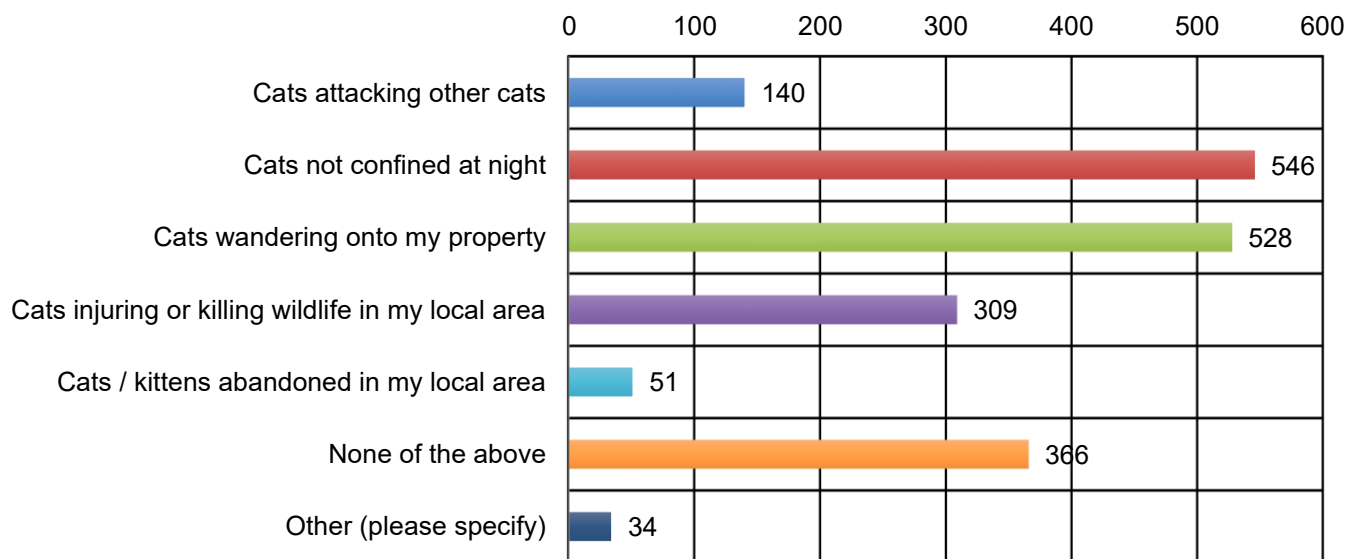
0 100 200 300 400 500 600

Cats attacking other cats 140

Cats not confined at night 546

Cats wandering onto my property 528

Cats injuring or killing wildlife in my local area 309

Cats / kittens abandoned in my local area 51

None of the above 366

Other (please specify) 34